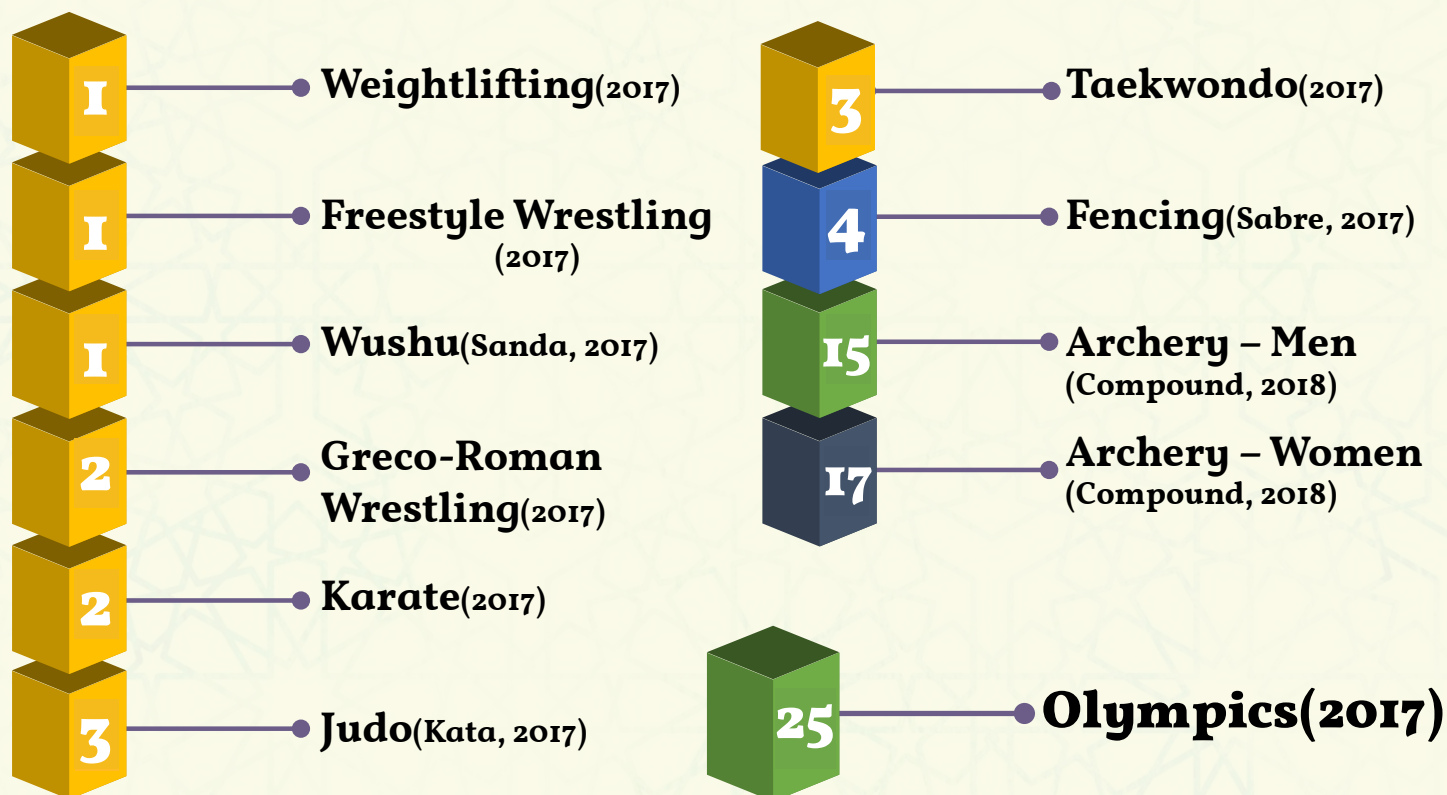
1 Weightlifting(2017)

1 Freestyle Wrestling (2017)

1 Wushu(Sanda, 2017)

2 Greco-Roman Wrestling(2017)

2 Karate(2017)

3 Judo(Kata, 2017)

3 Taekwondo(2017)

4 Fencing(Sabre, 2017)

15 Archery – Men (Compound, 2018)

17 Archery – Women (Compound, 2018)

25 Olympics(2017)